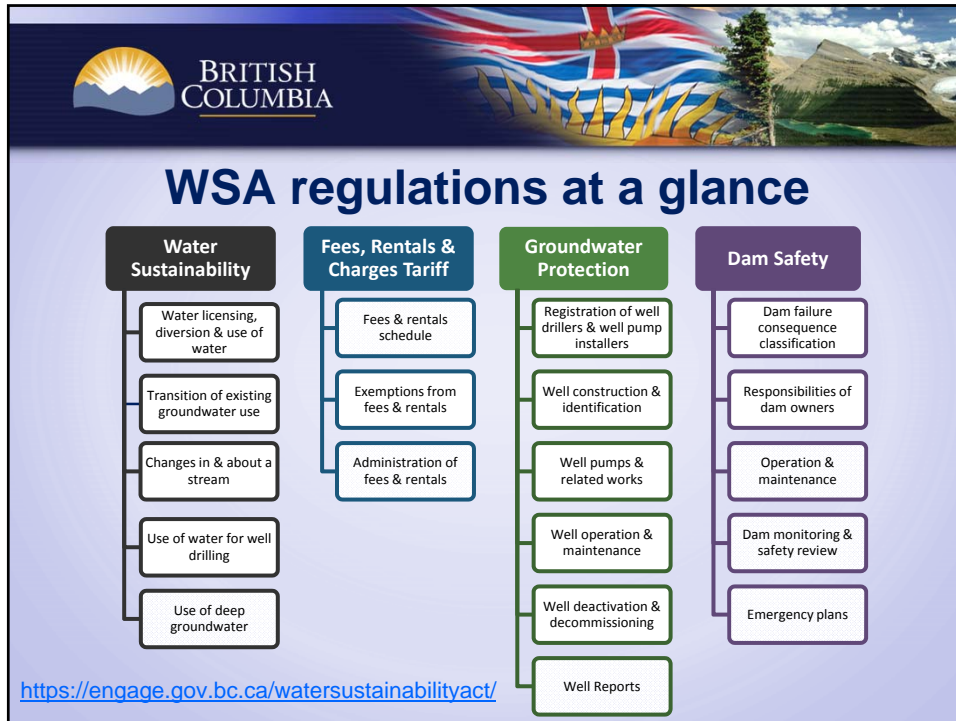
BRITISH COLUMBIA

WSA regulations at a glance

Water Sustainability

Water licensing, diversion & use of water

Transition of existing groundwater use

Changes in & about a stream

Use of water for well drilling

Use of deep groundwater

Fees, Rentals & Charges Tariff

Fees & rentals schedule

Exemptions from fees & rentals

Administration of fees & rentals

Groundwater Protection

Registration of well drillers & well pump installers

Well construction & identification

Well pumps & related works

Well operation & maintenance

Well deactivation & decommissioning

Well Reports

Dam Safety

Dam failure consequence classification

Responsibilities of dam owners

Operation & maintenance

Dam monitoring & safety review

Emergency plans

https://engage.gov.bc.ca/watersustainabilityact/